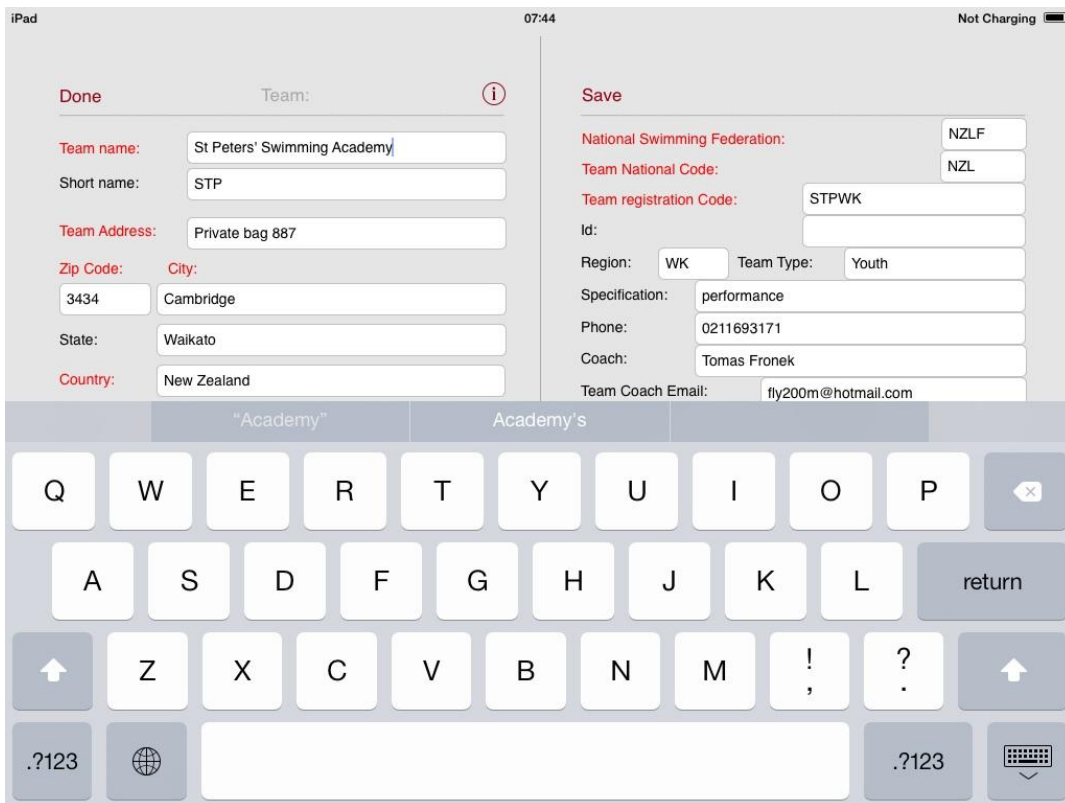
iPad 07:44 Not Charging

Done Team: (i)

Team name: St Peters' Swimming Academy
Short name: STP

Team Address: Private bag 887

Zip Code: City:
3434 Cambridge

State: Waikato

Country: New Zealand

Save

National Swimming Federation: NZLF
Team National Code: NZL
Team registration Code: STPWK
Id:
Region: WK Team Type: Youth
Specification: performance
Phone: 0211693171
Coach: Tomas Fronek
Team Coach Email: fly200m@hotmail.com

"Academy" Academy's

Q W E R T Y U I O P
A S D F G H J K L return
Z X C V B N M ! , ? .
.?123 .?123